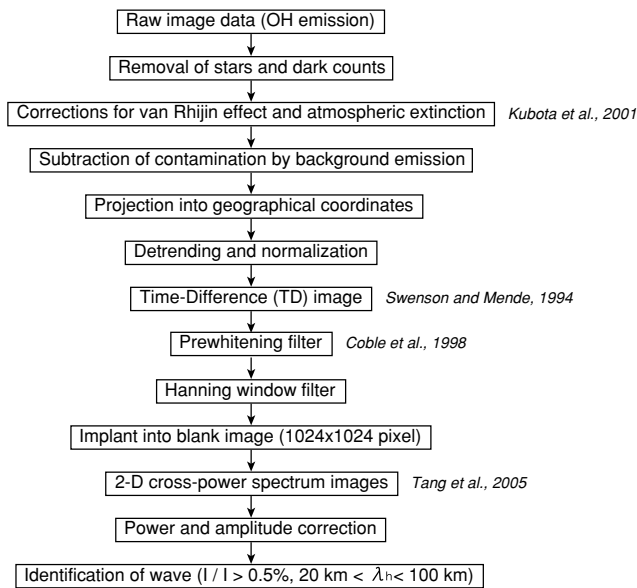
Raw image data (OH emission)

Removal of stars and dark counts

Corrections for van Rhijin effect and atmospheric extinction

Kubota et al., 2001

Subtraction of contamination by background emission

Projection into geographical coordinates

Detrending and normalization

Time-Difference (TD) image

Swenson and Mende, 1994

Prewhitening filter

Coble et al., 1998

Hanning window filter

Implant into blank image (1024x1024 pixel)

2-D cross-power spectrum images

Tang et al., 2005

Power and amplitude correction

Identification of wave (I / I > 0.5%, 20 km < $\lambda_h$ < 100 km)